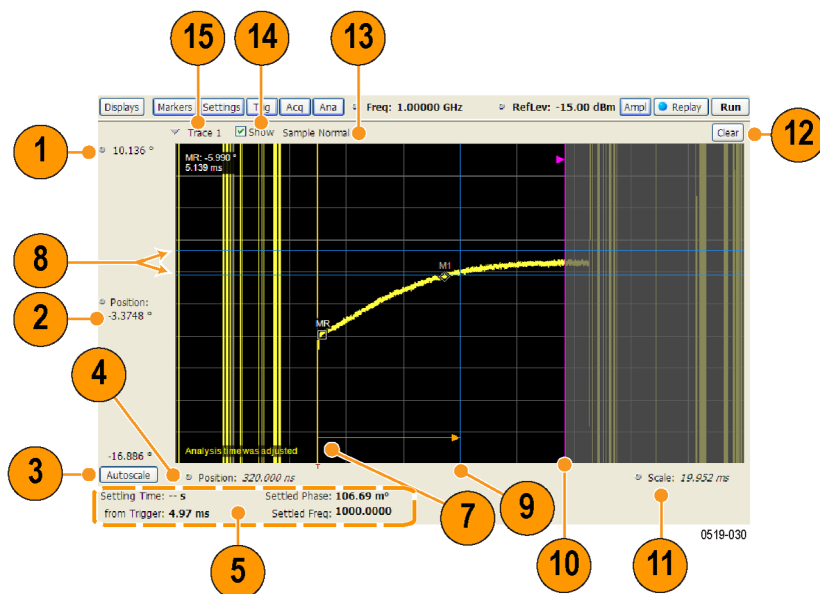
15
14
13
Displays
Markers
Settings
Trig
Acq
Ana
Freq: 1.00000 GHz
RefLev: -15.00 dBm
Ampl
Replay
Run
1
10.136 °
Trace 1
Show
Sample Normal
Clear
12
MR: -5.990 °
5.139 ms
8
M1
2
Position:
-3.3748 °
MR
4
-16.886 °
Analysis time was adjusted
3
Autoscale
Position: 320.000 ns
Scale: 19.952 ms
Settling Time: -- s
Settled Phase: 106.69 m°
from Trigger: 4.97 ms
Settled Freq: 1000.0000
7
9
10
11
5
0519-030